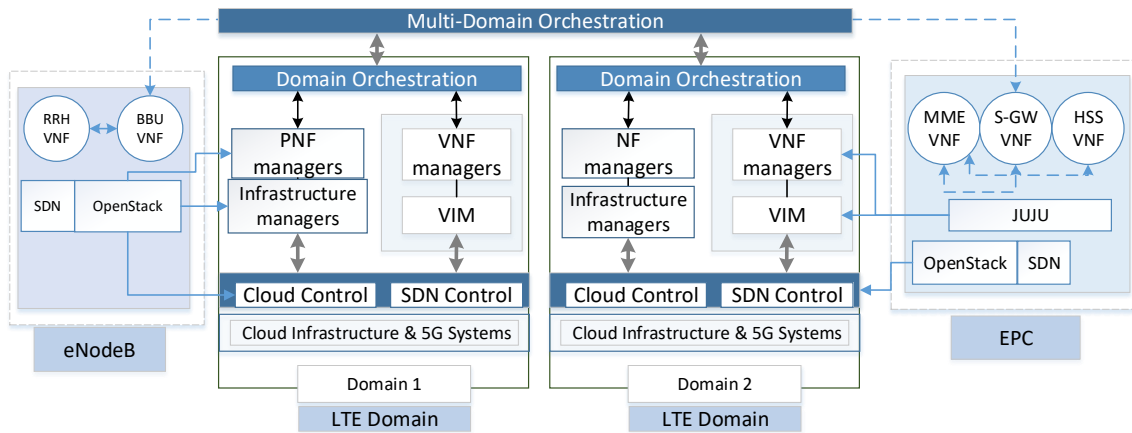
Multi-Domain Orchestration

RRH VNF

BBU VNF

SDN

OpenStack

eNodeB

Domain Orchestration

PNF managers

Infrastructure managers

VNF managers

VIM

Cloud Control

SDN Control

Cloud Infrastructure & 5G Systems

Domain 1

LTE Domain

Domain Orchestration

NF managers

Infrastructure managers

VNF managers

VIM

Cloud Control

SDN Control

Cloud Infrastructure & 5G Systems

Domain 2

LTE Domain

MME VNF

S-GW VNF

HSS VNF

JUJU

OpenStack

SDN

EPC